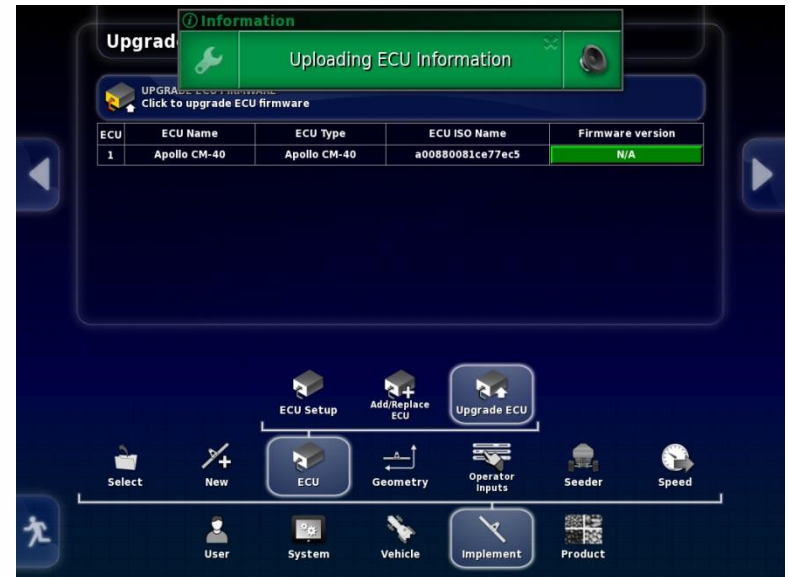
Upgrad

Information

Uploading ECU Information

UPGRADE ECU FIRMWARE
Click to upgrade ECU firmware

| ECU | ECU Name | ECU Type | ECU ISO Name | Firmware version |
|---|---|---|---|---|
| 1 | Apollo CM-40 | Apollo CM-40 | a00880081ce77ec5 | N/A |

ECU Setup
Add/Replace ECU
Upgrade ECU

Select
New
ECU
Geometry
Operator Inputs
Seeder
Speed

User
System
Vehicle
Implement
Product